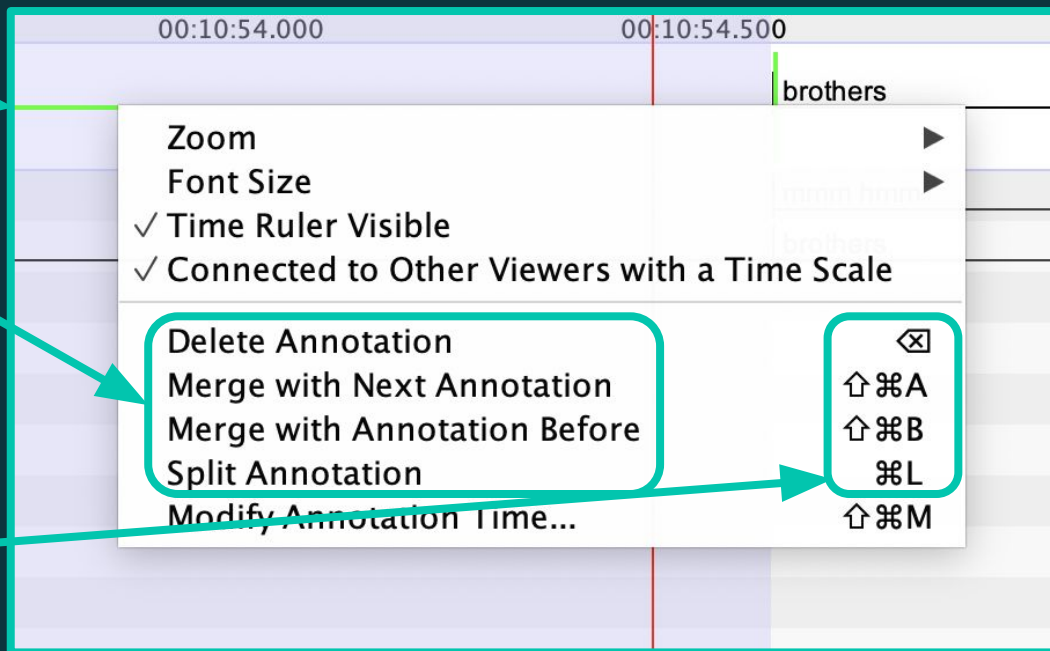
00:10:54.000 00:10:54.500

brothers

Zoom ▶
Font Size ▶
✓ Time Ruler Visible
✓ Connected to Other Viewers with a Time Scale

mmm hmm

brothers

Delete Annotation ⌫
Merge with Next Annotation ⇧⌘A
Merge with Annotation Before ⇧⌘B
Split Annotation ⌘L
Modify Annotation Time... ⇧⌘M